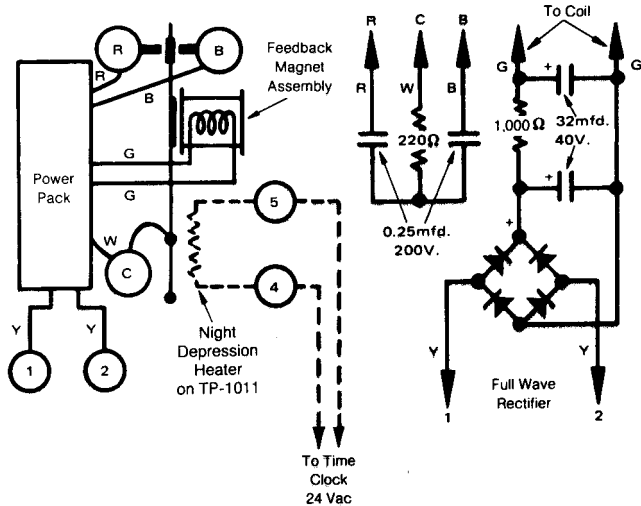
R
B
Feedback Magnet Assembly
R
B
Power Pack
G
G
W
C
5
4
Y
Y
1
2
Night Depression Heater on TP-1011
To Time Clock 24 Vac

R C B
R
W
B
220Ω
0.25mfd. 200V.

To Coil
G
G
+
1,000 Ω
32mfd. 40V.
+
+
Y
Y
1
Full Wave Rectifier
2